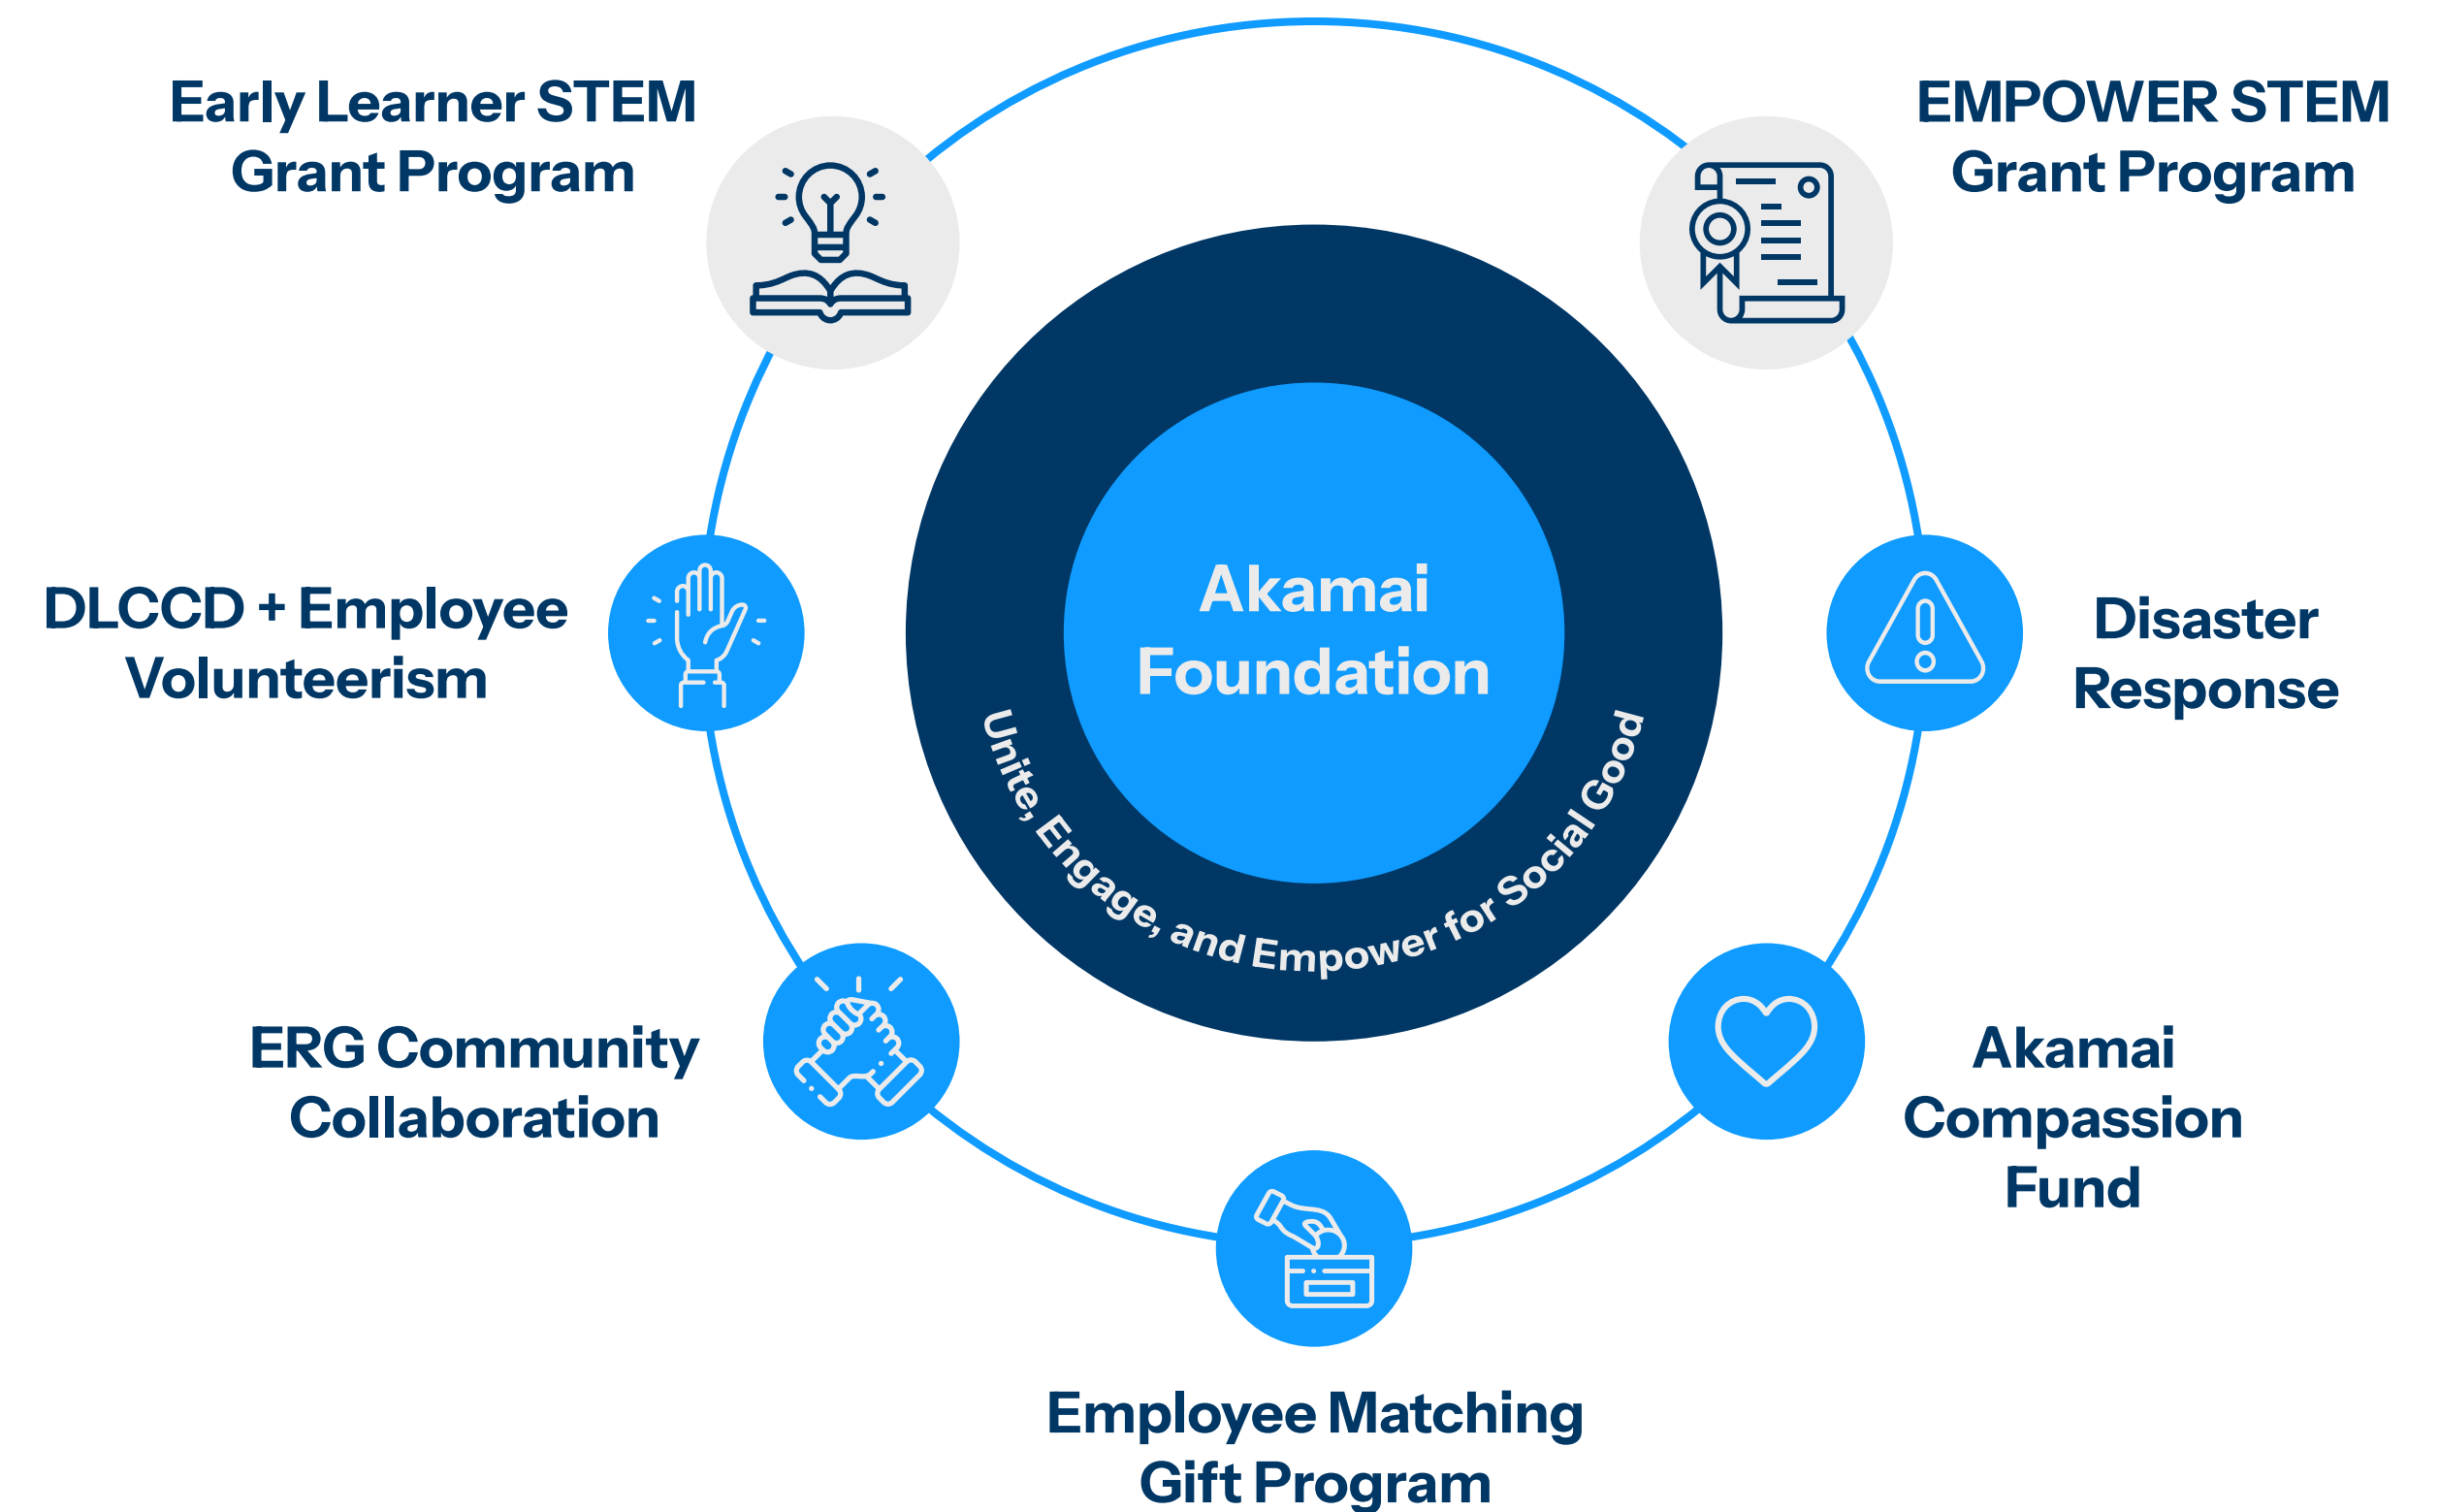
Early Learner STEM Grant Program

EMPOWER STEM Grant Program

DLCCD + Employee Volunteerism

Akamai Foundation

Unite, Engage, and Empower for Social Good

Disaster Response

ERG Community Collaboration

Akamai Compassion Fund

Employee Matching Gift Program